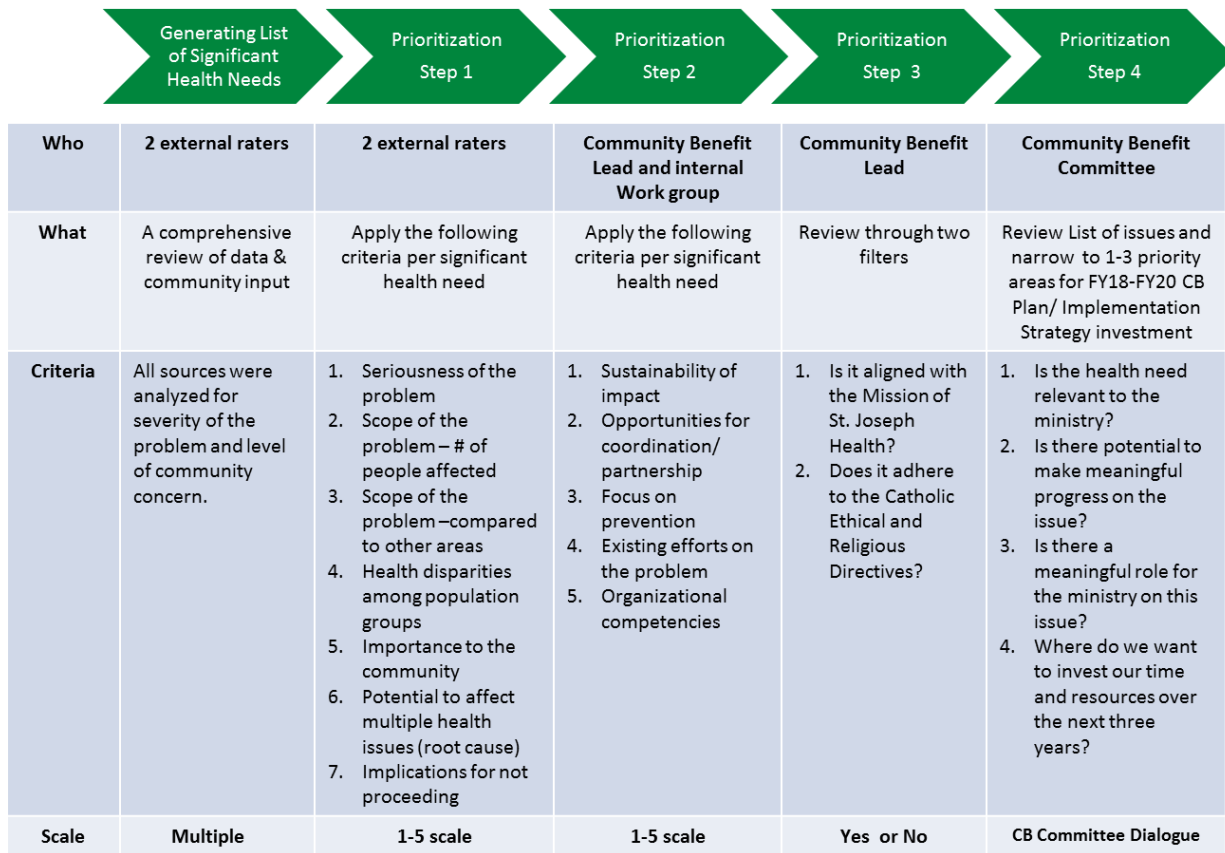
Generating List of Significant Health Needs

Prioritization Step 1

Prioritization Step 2

Prioritization Step 3

Prioritization Step 4

| | | | | | |
|---|---|---|---|---|---|
| **Who** | **2 external raters** | **2 external raters** | **Community Benefit Lead and internal Work group** | **Community Benefit Lead** | **Community Benefit Committee** |
| **What** | A comprehensive review of data & community input | Apply the following criteria per significant health need | Apply the following criteria per significant health need | Review through two filters | Review List of issues and narrow to 1-3 priority areas for FY18-FY20 CB Plan/ Implementation Strategy investment |
| **Criteria** | All sources were analyzed for severity of the problem and level of community concern. | 1. Seriousness of the problem<br>2. Scope of the problem – # of people affected<br>3. Scope of the problem –compared to other areas<br>4. Health disparities among population groups<br>5. Importance to the community<br>6. Potential to affect multiple health issues (root cause)<br>7. Implications for not proceeding | 1. Sustainability of impact<br>2. Opportunities for coordination/ partnership<br>3. Focus on prevention<br>4. Existing efforts on the problem<br>5. Organizational competencies | 1. Is it aligned with the Mission of St. Joseph Health?<br>2. Does it adhere to the Catholic Ethical and Religious Directives? | 1. Is the health need relevant to the ministry?<br>2. Is there potential to make meaningful progress on the issue?<br>3. Is there a meaningful role for the ministry on this issue?<br>4. Where do we want to invest our time and resources over the next three years? |
| **Scale** | **Multiple** | **1-5 scale** | **1-5 scale** | **Yes or No** | **CB Committee Dialogue** |